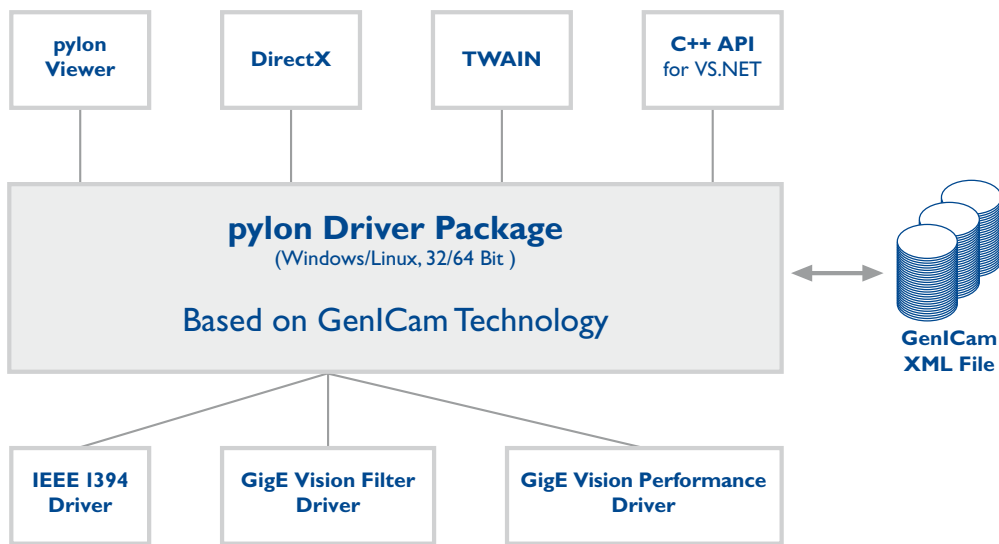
pylon Viewer

DirectX

TWAIN

C++ API
for VS.NET

pylon Driver Package
(Windows/Linux, 32/64 Bit )

Based on GenICam Technology

GenICam
XML File

IEEE 1394
Driver

GigE Vision Filter
Driver

GigE Vision Performance
Driver